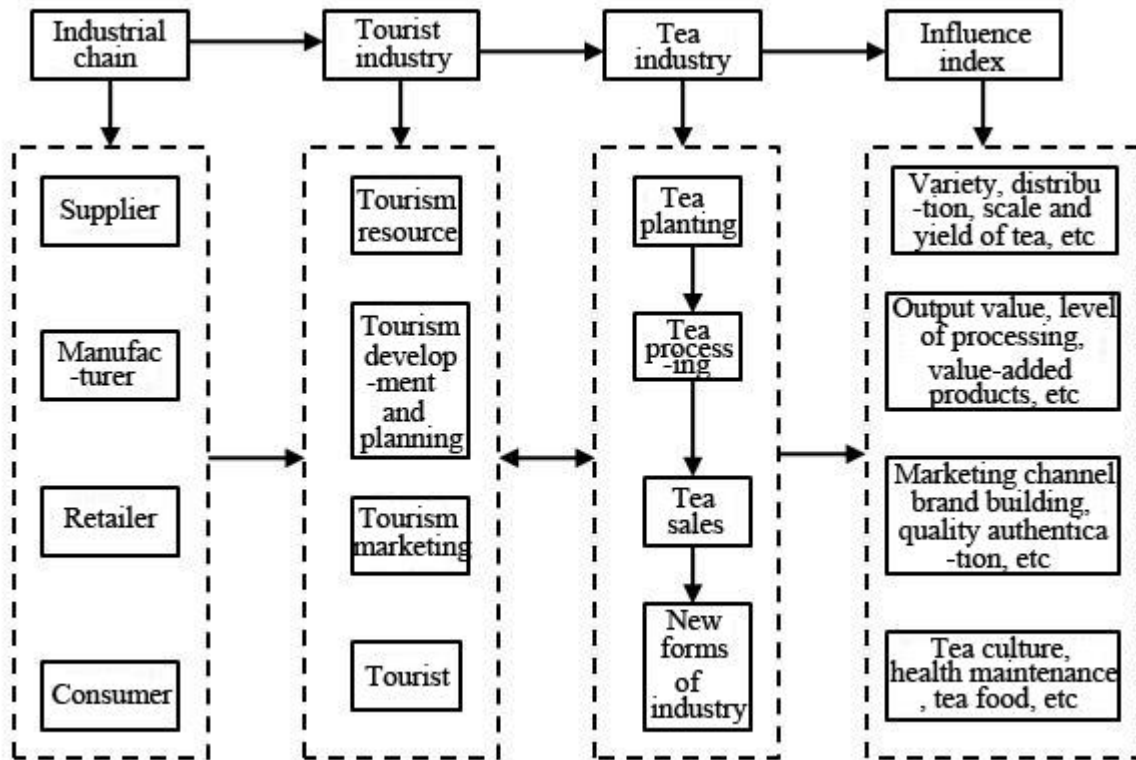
Industrial chain

Tourist industry

Tea industry

Influence index

Supplier

Manufacturer

Retailer

Consumer

Tourism resource

Tourism development and planning

Tourism marketing

Tourist

Tea planting

Tea processing

Tea sales

New forms of industry

Variety, distribution, scale and yield of tea, etc

Output value, level of processing, value-added products, etc

Marketing channel brand building, quality authentication, etc

Tea culture, health maintenance, tea food, etc